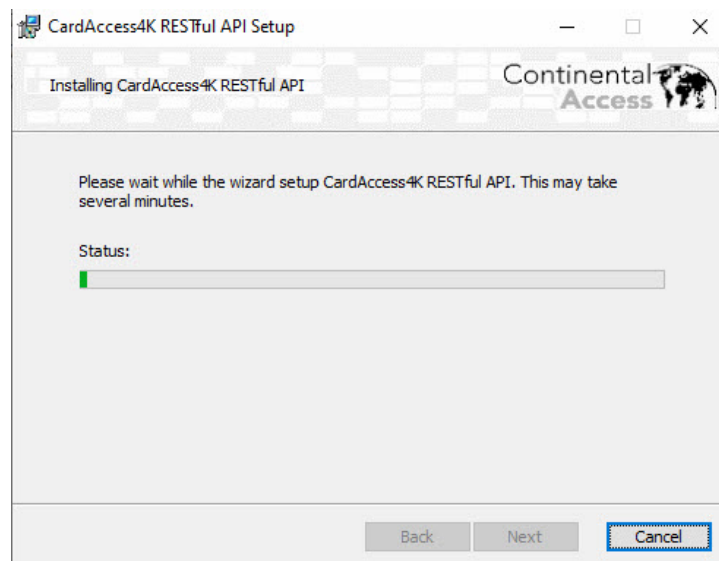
CardAccess4K RESTful API Setup

Installing CardAccess4K RESTful API

Continental Access

Please wait while the wizard setup CardAccess4K RESTful API. This may take several minutes.

Status:

Back Next Cancel